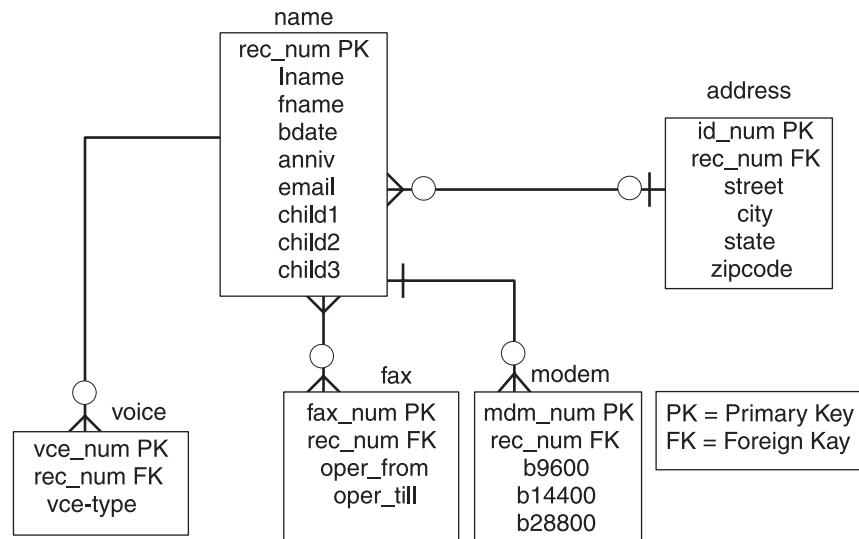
name
rec_num PK
lname
fname
bdate
anniv
email
child1
child2
child3

address
id_num PK
rec_num FK
street
city
state
zipcode

voice
vce_num PK
rec_num FK
vce-type

fax
fax_num PK
rec_num FK
oper_from
oper_till

modem
mdm_num PK
rec_num FK
b9600
b14400
b28800

PK = Primary Key
FK = Foreign Kay